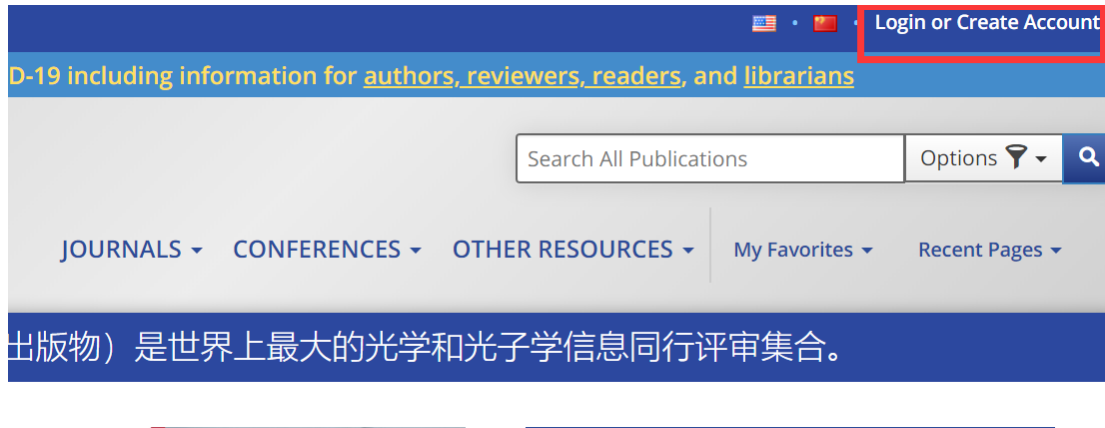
Login or Create Account

D-19 including information for authors, reviewers, readers, and librarians

Search All Publications

Options

JOURNALS CONFERENCES OTHER RESOURCES My Favorites Recent Pages

出版物）是世界上最大的光学和光子学信息同行评审集合。